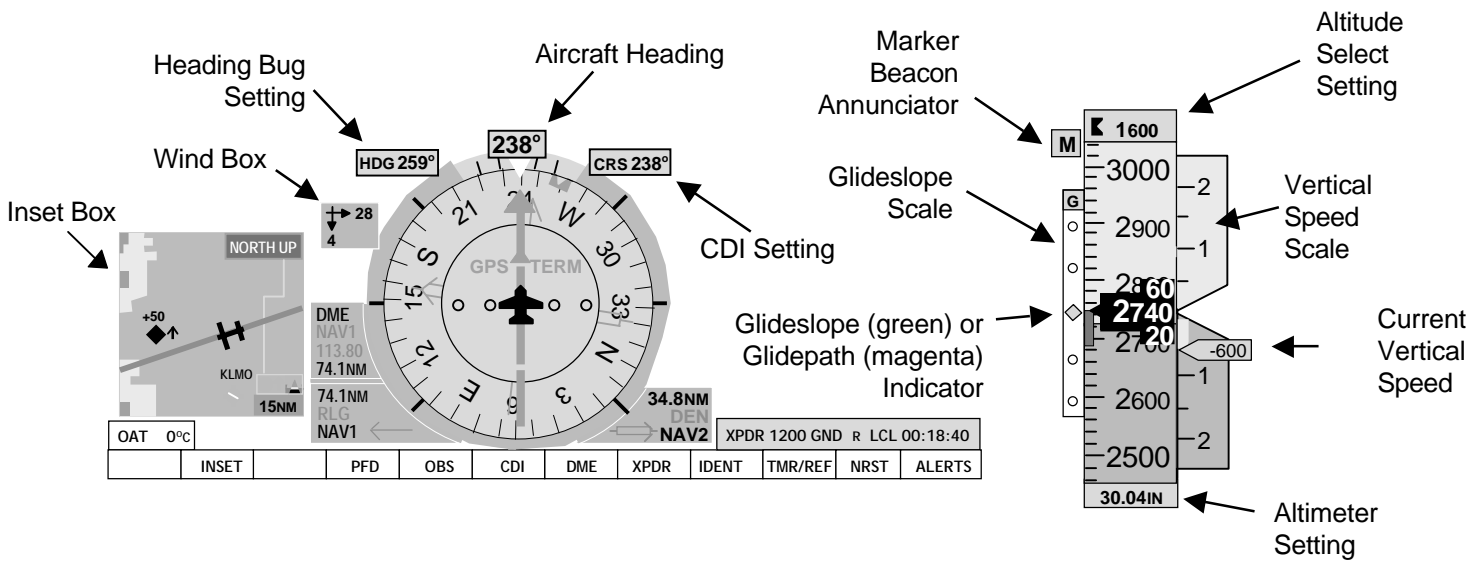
Heading Bug Setting

Aircraft Heading

Marker Beacon Annunciator

Altitude Select Setting

Wind Box

Inset Box

Glideslope Scale

Vertical Speed Scale

CDI Setting

HDG 259°

238°

CRS 238°

28
4

NORTH UP

+50

KLMO

15NM

DME
NAV1
113.80
74.1NM

74.1NM
RLG
NAV1

GPS TERM

21 W 30 33 N 3 6 E 12 15 S

34.8NM
DEN
NAV2

M

1600

3000
2900
2860
2740
2720
2700
2600
2500

G

2
1
1
2

-600

Glideslope (green) or Glidepath (magenta) Indicator

Current Vertical Speed

30.04IN

Altimeter Setting

OAT 0°C

XPDR 1200 GND R LCL 00:18:40

| | INSET | | PFD | OBS | CDI | DME | XPDR | IDENT | TMR/REF | NRST | ALERTS |